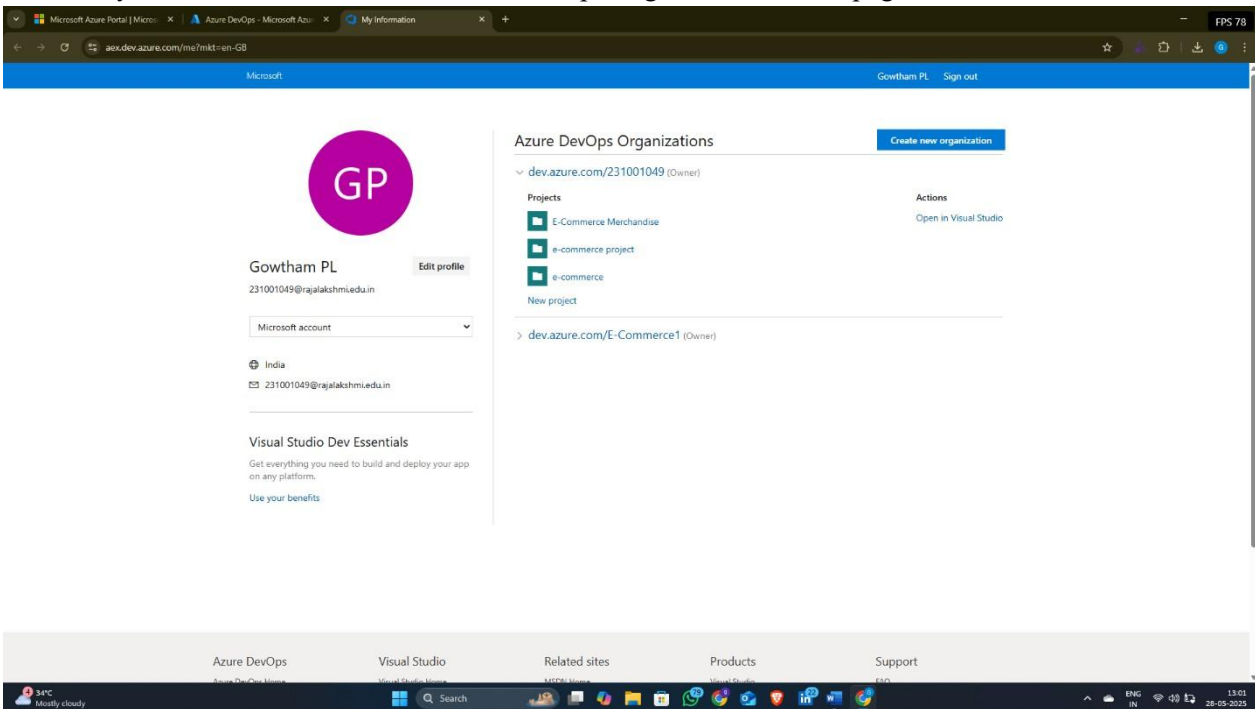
Microsoft Azure Portal | Micros ×
Azure DevOps - Microsoft Azu ×
My Information ×
FPS 78
aex.dev.azure.com/me?mkt=en-GB

Microsoft
Gowtham PL Sign out

GP

Gowtham PL
Edit profile
231001049@rajalakshmi.edu.in

Microsoft account

India
231001049@rajalakshmi.edu.in

Visual Studio Dev Essentials
Get everything you need to build and deploy your app on any platform.
Use your benefits

Azure DevOps Organizations
Create new organization
dev.azure.com/231001049 (Owner)

Projects
Actions
E-Commerce Merchandise
Open in Visual Studio
e-commerce project
e-commerce
New project

dev.azure.com/E-Commerce1 (Owner)

Azure DevOps
Visual Studio
Related sites
Products
Support

34°C
Mostly cloudy
Search
ENG IN
13:01
28-05-2025